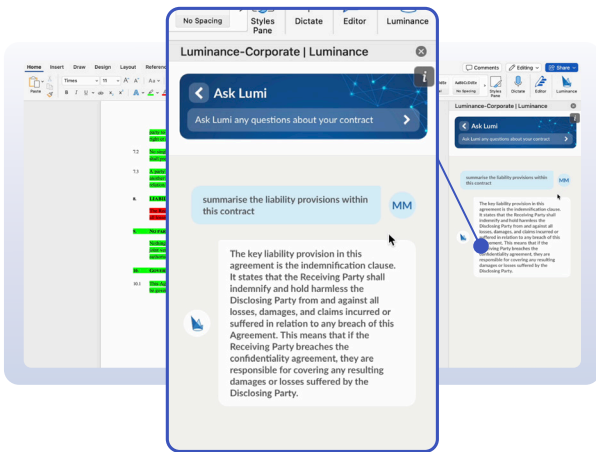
No Spacing

Styles Pane

Dictate

Editor

Luminance

Luminance-Corporate | Luminance

Ask Lumi

Ask Lumi any questions about your contract

summarise the liability provisions within this contract

MM

The key liability provision in this agreement is the indemnification clause. It states that the Receiving Party shall indemnify and hold harmless the Disclosing Party from and against all losses, damages, and claims incurred or suffered in relation to any breach of this Agreement. This means that if the Receiving Party breaches the confidentiality agreement, they are responsible for covering any resulting damages or losses suffered by the Disclosing Party.

Home Insert Draw Design Layout Referen

Paste

Times

Comments

Editing

Share

Styles Pane

Dictate

Editor

Luminance

Luminance-Corporate | Luminance

Ask Lumi

summarise the liability provisions within this contract

MM

The key liability provision in this agreement is the indemnification clause. It states that the Receiving Party shall indemnify and hold harmless the Disclosing Party from and against all losses, damages, and claims incurred or suffered in relation to any breach of this Agreement. This means that if the Receiving Party breaches the confidentiality agreement, they are responsible for covering any resulting damages or losses suffered by the Disclosing Party.

7.2

7.3

8.

9.

10.1